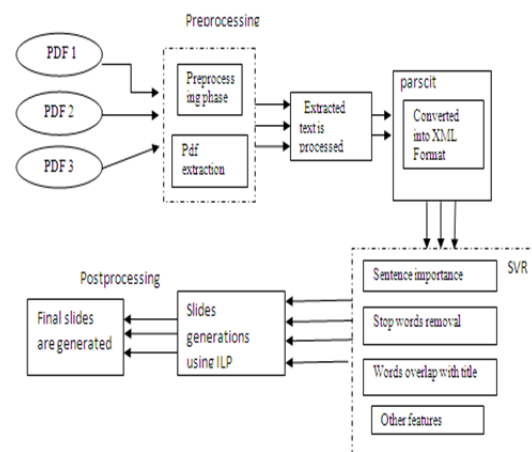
Preprocessing

PDF 1

PDF 2

PDF 3

Preprocessing phase

Pdf extraction

Extracted text is processed

parscit

Converted into XML Format

SVR

Sentence importance

Stop words removal

Words overlap with title

Other features

Postprocessing

Slides generations using ILP

Final slides are generated